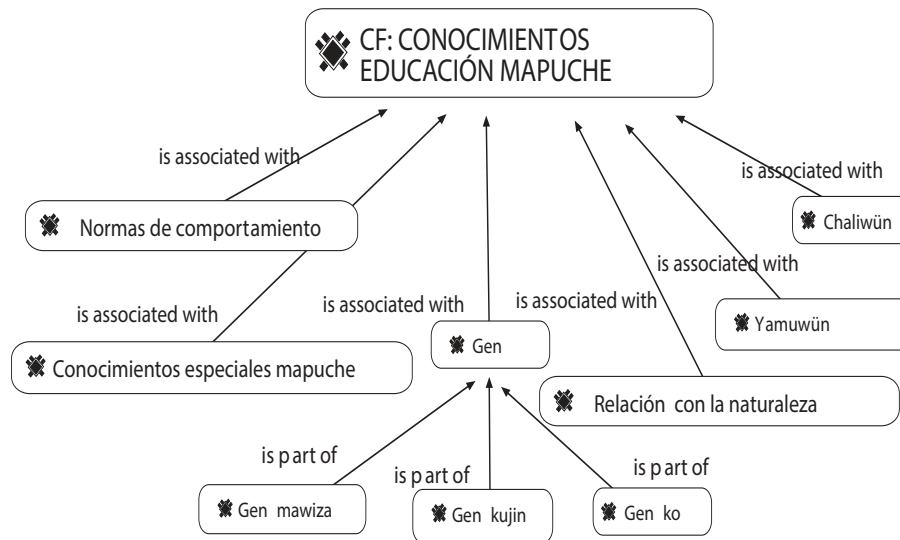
CF: CONOCIMIENTOS EDUCACIÓN MAPUCHE

is associated with

Normas de comportamiento

is associated with

Conocimientos especiales mapuche

is associated with

Gen

is associated with

Relación con la naturaleza

is associated with

Yamuwün

is associated with

Chaliwün

is part of

Gen mawiza

is part of

Gen kujin

is part of

Gen ko